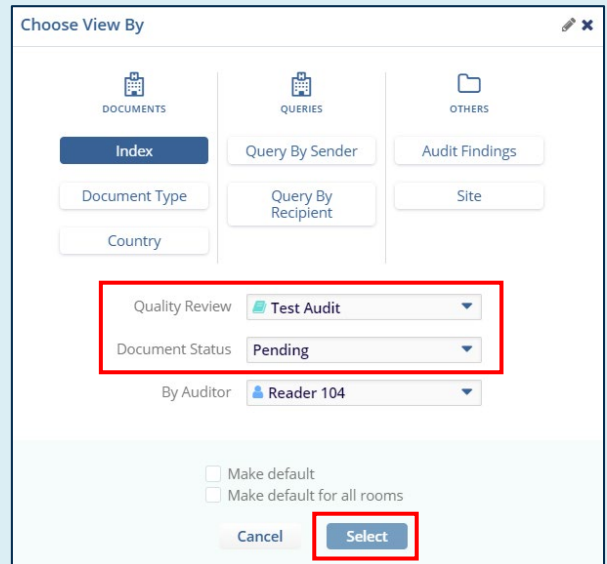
Choose View By

DOCUMENTS

Index

Document Type

Country

QUERIES

Query By Sender

Query By Recipient

OTHERS

Audit Findings

Site

Quality Review Test Audit

Document Status Pending

By Auditor Reader 104

Make default

Make default for all rooms

Cancel Select